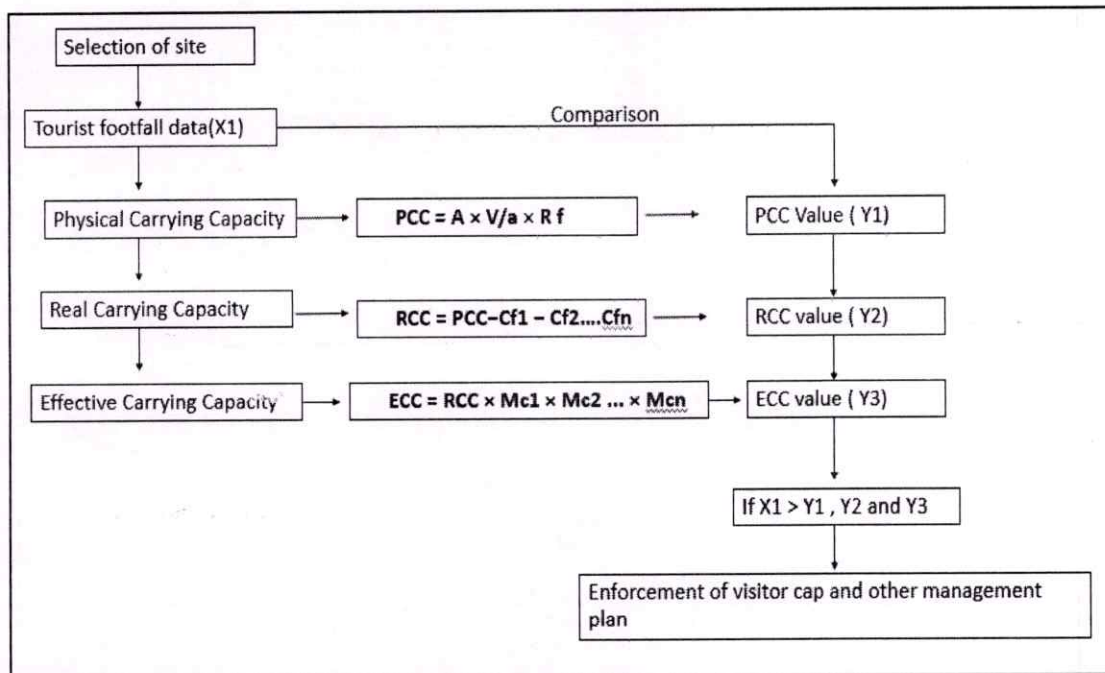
Selection of site

Tourist footfall data(X1)

Comparison

Physical Carrying Capacity

PCC = A × V/a × R f

PCC Value ( Y1)

Real Carrying Capacity

RCC = PCC–Cf1 – Cf2....Cfn

RCC value ( Y2)

Effective Carrying Capacity

ECC = RCC × Mc1 × Mc2 ... × Mcn

ECC value ( Y3)

If X1 > Y1 , Y2 and Y3

Enforcement of visitor cap and other management plan